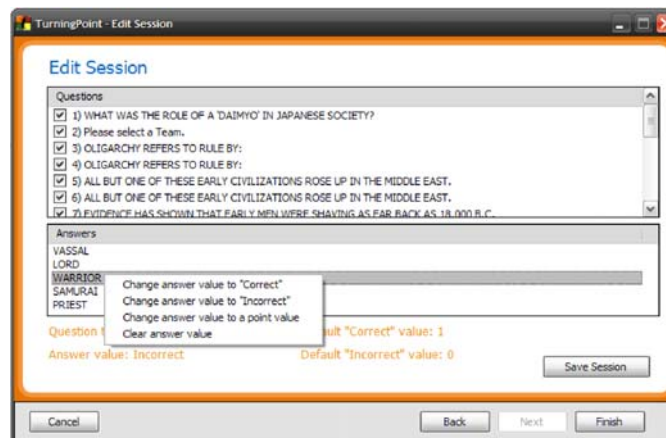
TurningPoint - Edit Session

Edit Session

Questions

☑ 1) WHAT WAS THE ROLE OF A 'DAIMYO' IN JAPANESE SOCIETY?
☑ 2) Please select a Team.
☑ 3) OLIGARCHY REFERS TO RULE BY:
☑ 4) OLIGARCHY REFERS TO RULE BY:
☑ 5) ALL BUT ONE OF THESE EARLY CIVILIZATIONS ROSE UP IN THE MIDDLE EAST.
☑ 6) ALL BUT ONE OF THESE EARLY CIVILIZATIONS ROSE UP IN THE MIDDLE EAST.
☑ 7) EVIDENCE HAS SHOWN THAT EARLY MEN WERE SHAVING AS FAR BACK AS 18,000 B.C.

Answers

VASSAL
LORD
WARRIOR
SAMURAI
PRIEST

Change answer value to "Correct"
Change answer value to "Incorrect"
Change answer value to a point value
Clear answer value

Question t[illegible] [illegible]ault "Correct" value: 1

Answer value: Incorrect Default "Incorrect" value: 0

Save Session

Cancel Back Next Finish